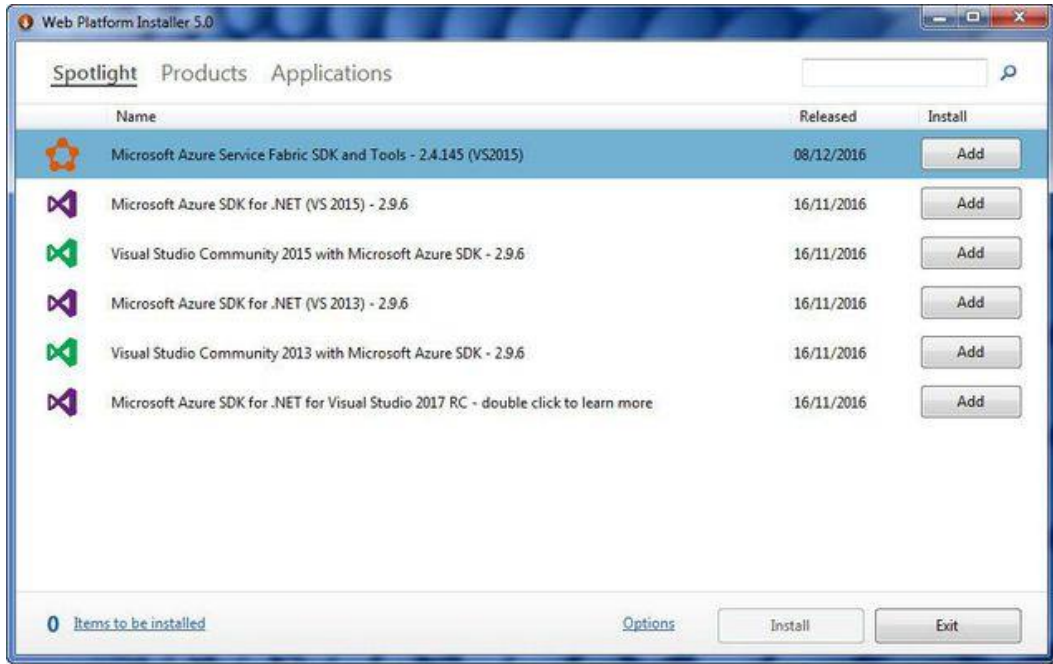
Web Platform Installer 5.0

Spotlight Products Applications

| Name | Released | Install |
|---|---|---|
| Microsoft Azure Service Fabric SDK and Tools - 2.4.145 (VS2015) | 08/12/2016 | Add |
| Microsoft Azure SDK for .NET (VS 2015) - 2.9.6 | 16/11/2016 | Add |
| Visual Studio Community 2015 with Microsoft Azure SDK - 2.9.6 | 16/11/2016 | Add |
| Microsoft Azure SDK for .NET (VS 2013) - 2.9.6 | 16/11/2016 | Add |
| Visual Studio Community 2013 with Microsoft Azure SDK - 2.9.6 | 16/11/2016 | Add |
| Microsoft Azure SDK for .NET for Visual Studio 2017 RC - double click to learn more | 16/11/2016 | Add |

0 Items to be installed

Options

Install

Exit